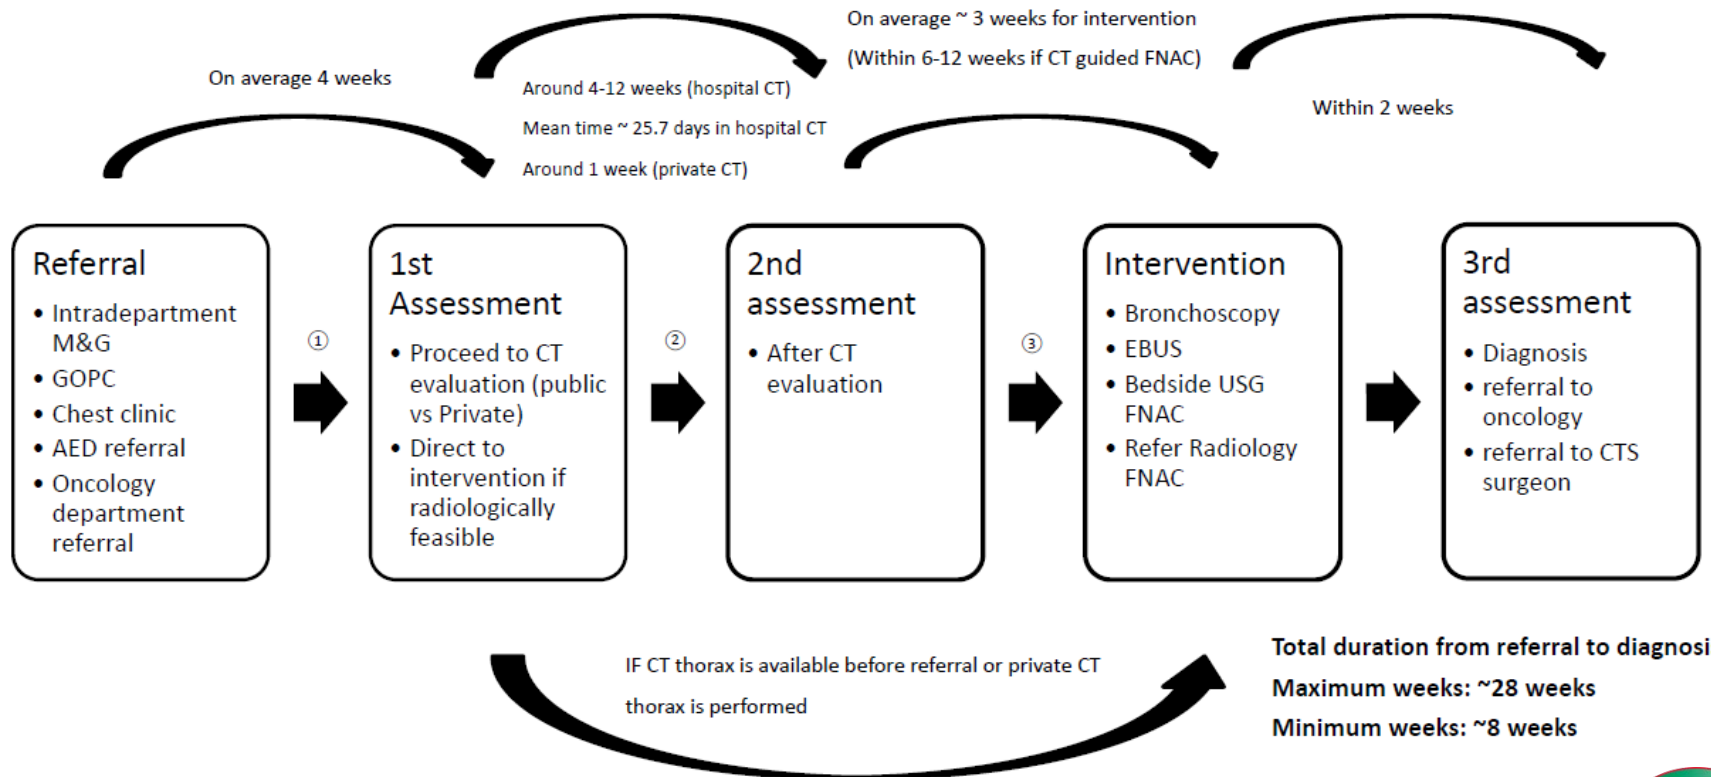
On average ~ 3 weeks for intervention

(Within 6-12 weeks if CT guided FNAC)

On average 4 weeks

Around 4-12 weeks (hospital CT)

Mean time ~ 25.7 days in hospital CT

Around 1 week (private CT)

Within 2 weeks

Referral
• Intradepartment M&G
• GOPC
• Chest clinic
• AED referral
• Oncology department referral

①

1st Assessment
• Proceed to CT evaluation (public vs Private)
• Direct to intervention if radiologically feasible

②

2nd assessment
• After CT evaluation

③

Intervention
• Bronchoscopy
• EBUS
• Bedside USG FNAC
• Refer Radiology FNAC

3rd assessment
• Diagnosis
• referral to oncology
• referral to CTS surgeon

IF CT thorax is available before referral or private CT thorax is performed

Total duration from referral to diagnosi
Maximum weeks: ~28 weeks
Minimum weeks: ~8 weeks